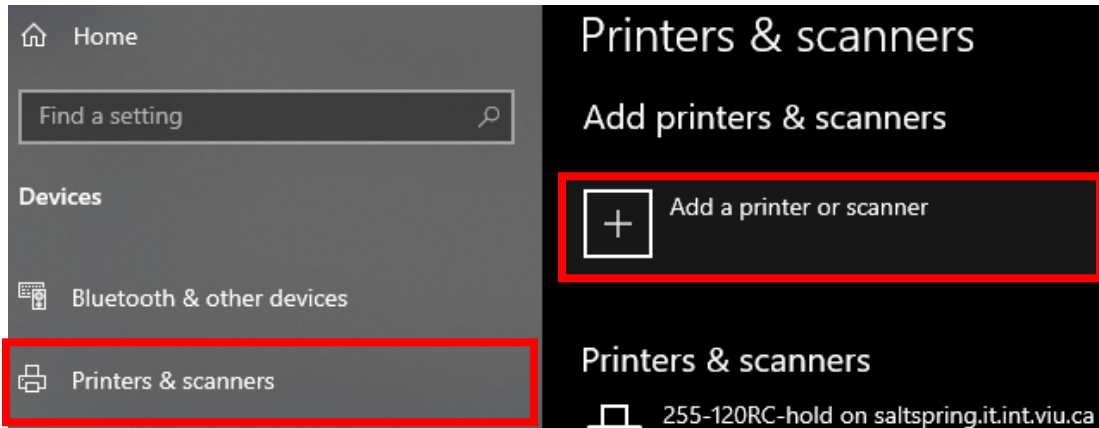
Home

Find a setting

Devices

Bluetooth & other devices

Printers & scanners

Printers & scanners

Add printers & scanners

+ Add a printer or scanner

Printers & scanners

255-120RC-hold on saltspring.it.int.viu.ca